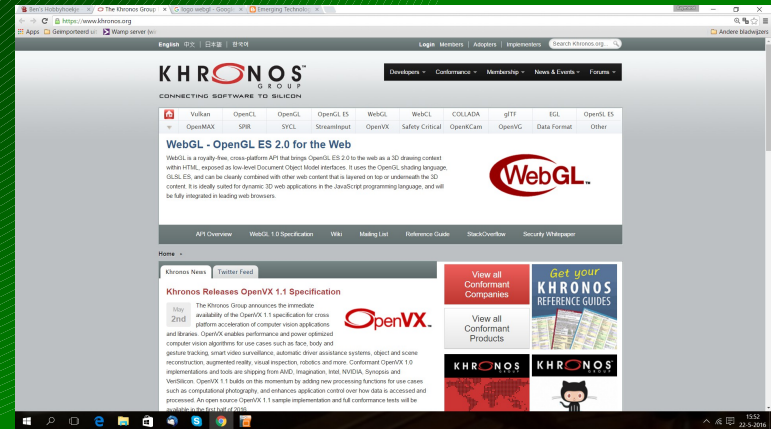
Ben's Hobbyhoekje | The Khronos Group | logo webgl - Google | Emerging Technologies

https://www.khronos.org

Apps | Geïmporteerd uit | Wamp server (wi | Andere bladwijzers

English 中文 日本語 한국어 | Login | Members | Adopters | Implementers | Search Khronos.org

KHRONOS GROUP
CONNECTING SOFTWARE TO SILICON

Developers | Conformance | Membership | News & Events | Forums

| Vulkan | OpenCL | OpenGL | OpenGL ES | WebGL | WebCL | COLLADA | glTF | EGL | OpenSL ES |
|---|---|---|---|---|---|---|---|---|---|
| OpenMAX | SPIR | SYCL | StreamInput | OpenVX | Safety Critical | OpenKCam | OpenVG | Data Format | Other |

WebGL - OpenGL ES 2.0 for the Web

WebGL is a royalty-free, cross-platform API that brings OpenGL ES 2.0 to the web as a 3D drawing context within HTML, exposed as low-level Document Object Model interfaces. It uses the OpenGL shading language, GLSL ES, and can be cleanly combined with other web content that is layered on top or underneath the 3D content. It is ideally suited for dynamic 3D web applications in the JavaScript programming language, and will be fully integrated in leading web browsers.

WebGL

API Overview | WebGL 1.0 Specification | Wiki | Mailing List | Reference Guide | StackOverflow | Security Whitepaper

Home

Khronos News | Twitter Feed

Khronos Releases OpenVX 1.1 Specification

May 2nd

The Khronos Group announces the immediate availability of the OpenVX 1.1 specification for cross platform acceleration of computer vision applications and libraries. OpenVX enables performance and power optimized computer vision algorithms for use cases such as face, body and gesture tracking, smart video surveillance, automatic driver assistance systems, object and scene reconstruction, augmented reality, visual inspection, robotics and more. Conformant OpenVX 1.0 implementations and tools are shipping from AMD, Imagination, Intel, NVIDIA, Synopsis and VeriSilicon. OpenVX 1.1 builds on this momentum by adding new processing functions for use cases such as computational photography, and enhances application control over how data is accessed and processed. An open source OpenVX 1.1 sample implementation and full conformance tests will be available in the first half of 2016.

OpenVX

View all Conformant Companies

View all Conformant Products

Get your KHRONOS REFERENCE GUIDES

KHRONOS

KHRONOS

15:52
22-5-2016